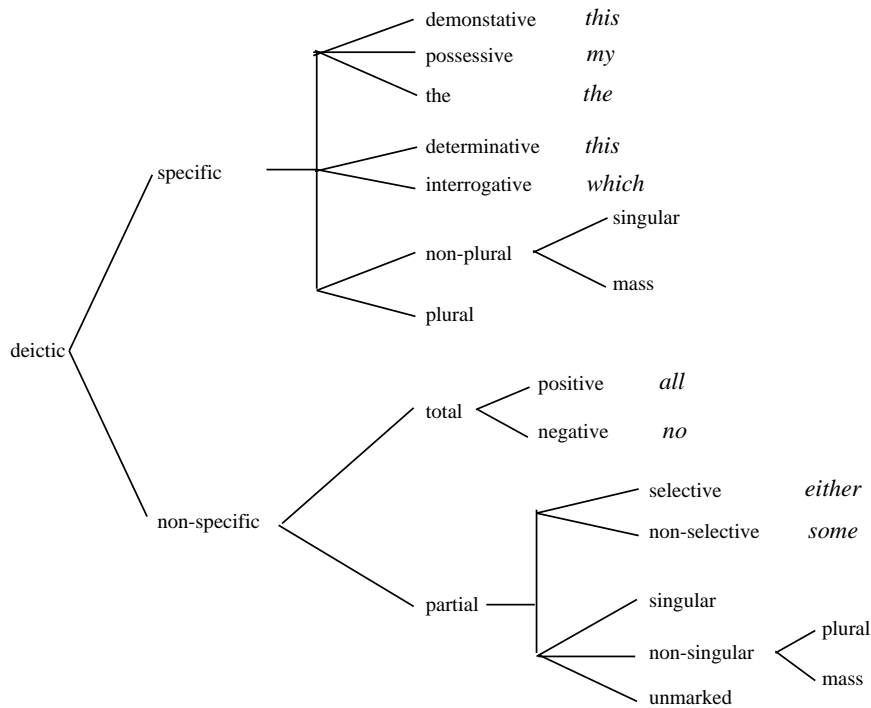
deictic

specific

demonstative *this*

possessive *my*

the *the*

determinative *this*

interrogative *which*

non-plural

singular

mass

plural

non-specific

total

positive *all*

negative *no*

partial

selective *either*

non-selective *some*

singular

non-singular

plural

mass

unmarked